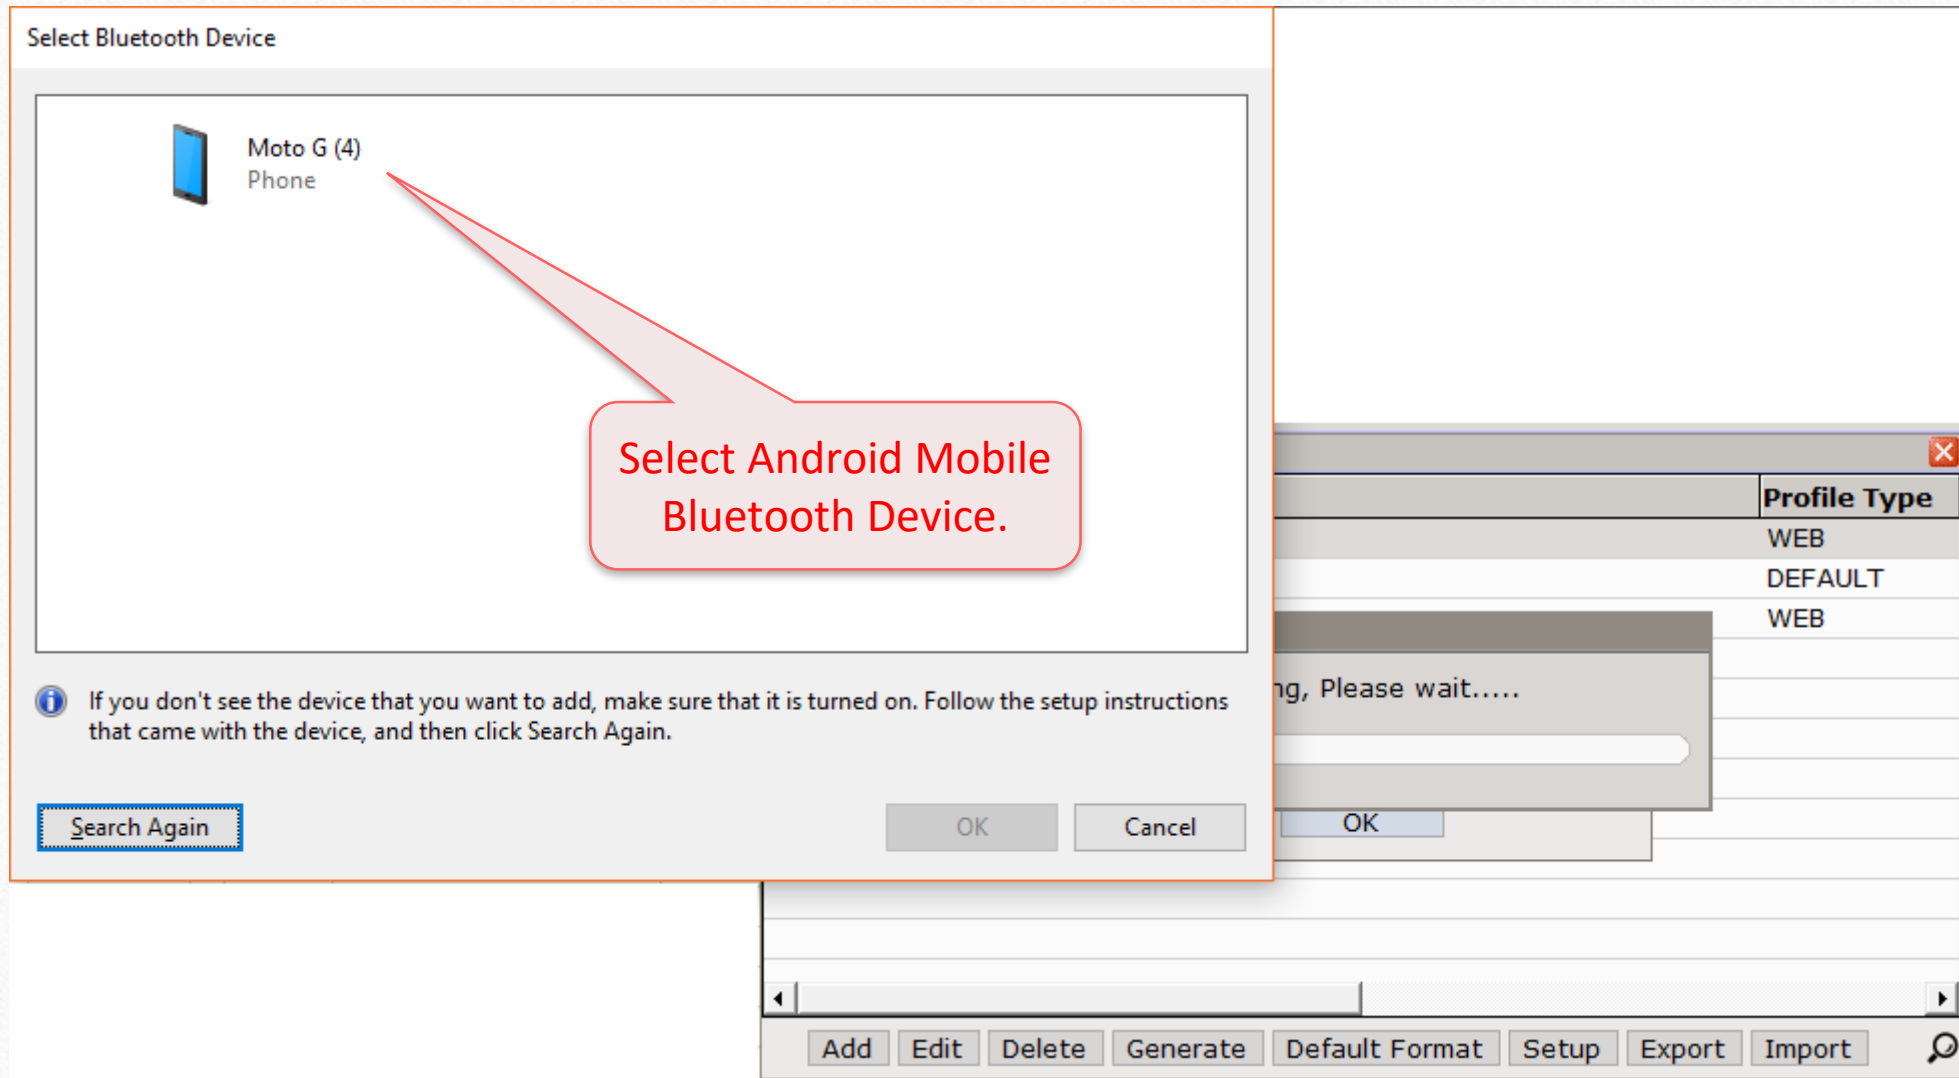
Select Bluetooth Device

Moto G (4)
Phone

Select Android Mobile Bluetooth Device.

If you don't see the device that you want to add, make sure that it is turned on. Follow the setup instructions that came with the device, and then click Search Again.

Search Again

OK

Cancel

Profile Type

WEB

DEFAULT

WEB

ng, Please wait.....

OK

Add Edit Delete Generate Default Format Setup Export Import